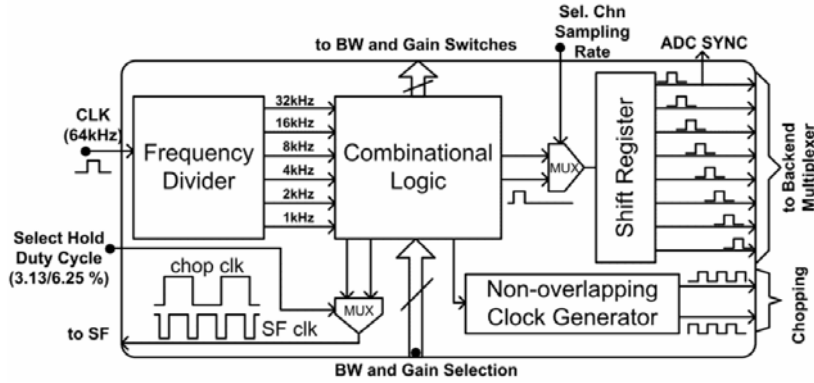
to BW and Gain Switches

Sel. Chn Sampling Rate

ADC SYNC

CLK (64kHz)

Frequency Divider

32kHz
16kHz
8kHz
4kHz
2kHz
1kHz

Combinational Logic

MUX

Shift Register

to Backend Multiplexer

Select Hold Duty Cycle (3.13/6.25 %)

chop clk

SF clk

MUX

Non-overlapping Clock Generator

Chopping

to SF

BW and Gain Selection